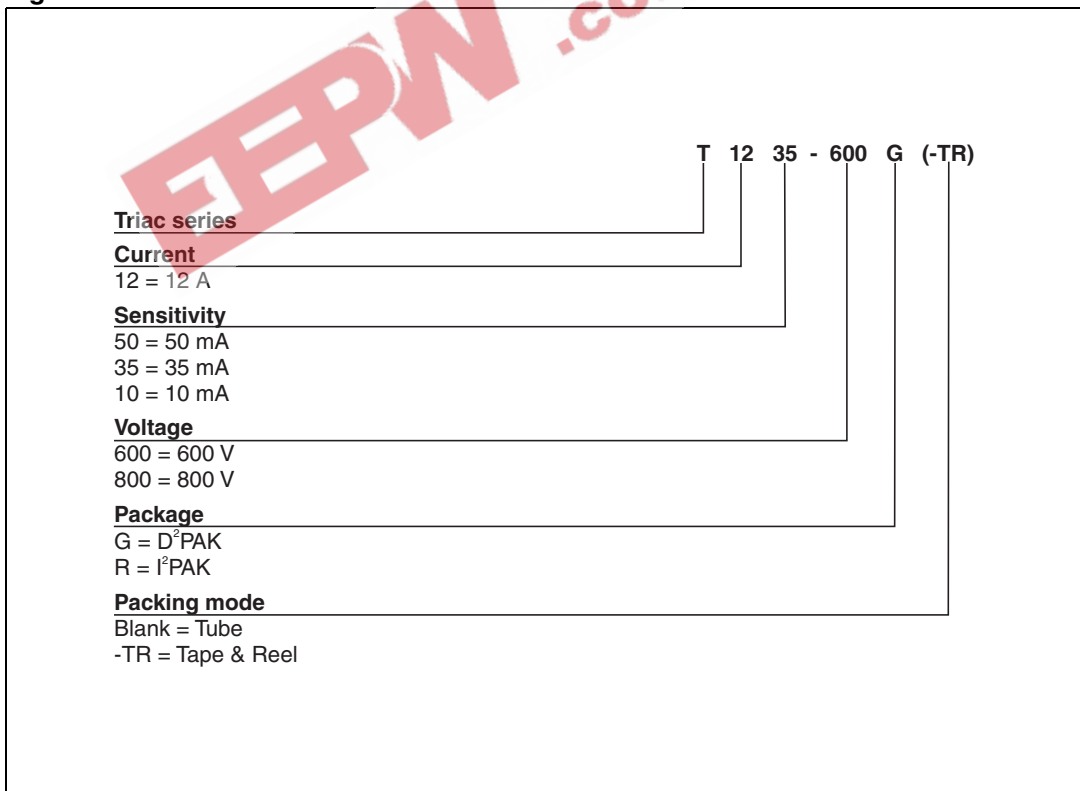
T 12 35 - 600 G (-TR)

Triac series

Current
12 = 12 A

Sensitivity
50 = 50 mA
35 = 35 mA
10 = 10 mA

Voltage
600 = 600 V
800 = 800 V

Package
G = $D^2PAK$
R = $I^2PAK$

Packing mode
Blank = Tube
-TR = Tape & Reel

EEPW .co